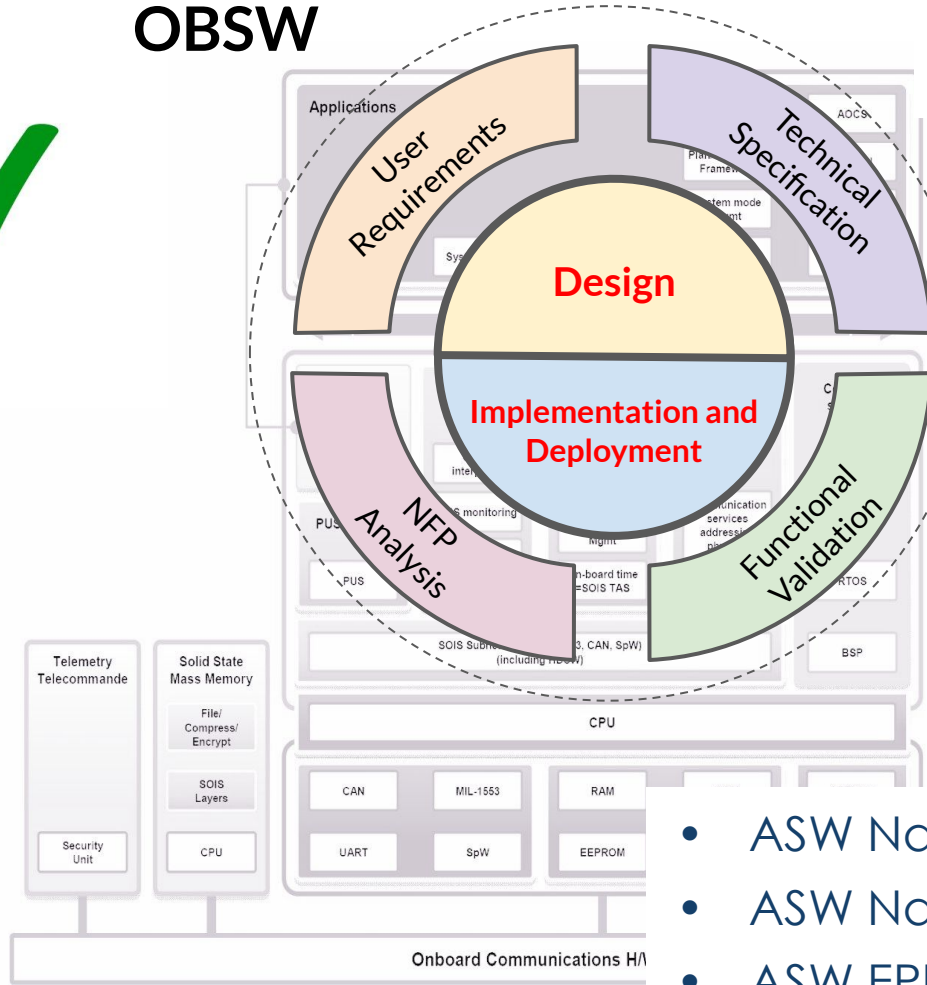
OBSW

Applications

AOCS

Plat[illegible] Framew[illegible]

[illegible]stem mode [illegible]gmt

Sys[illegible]

User Requirements

Technical Specification

Design

Implementation and Deployment

NFP Analysis

Functional Validation

C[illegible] s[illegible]

inter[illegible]

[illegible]S monitoring

Mgmt

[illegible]unication services addressi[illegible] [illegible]

PUS

PUS

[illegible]n-board time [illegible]=SOIS TAS

RTOS

SOIS Subne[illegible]3, CAN, SpW) (including HDSW)

BSP

Telemetry Telecommande

Security Unit

Solid State Mass Memory

File/ Compress/ Encrypt

SOIS Layers

CPU

CPU

CAN

MIL-1553

RAM

UART

SpW

EEPROM

Onboard Communications H/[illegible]

• ASW No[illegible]

• ASW No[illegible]

• ASW EP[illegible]